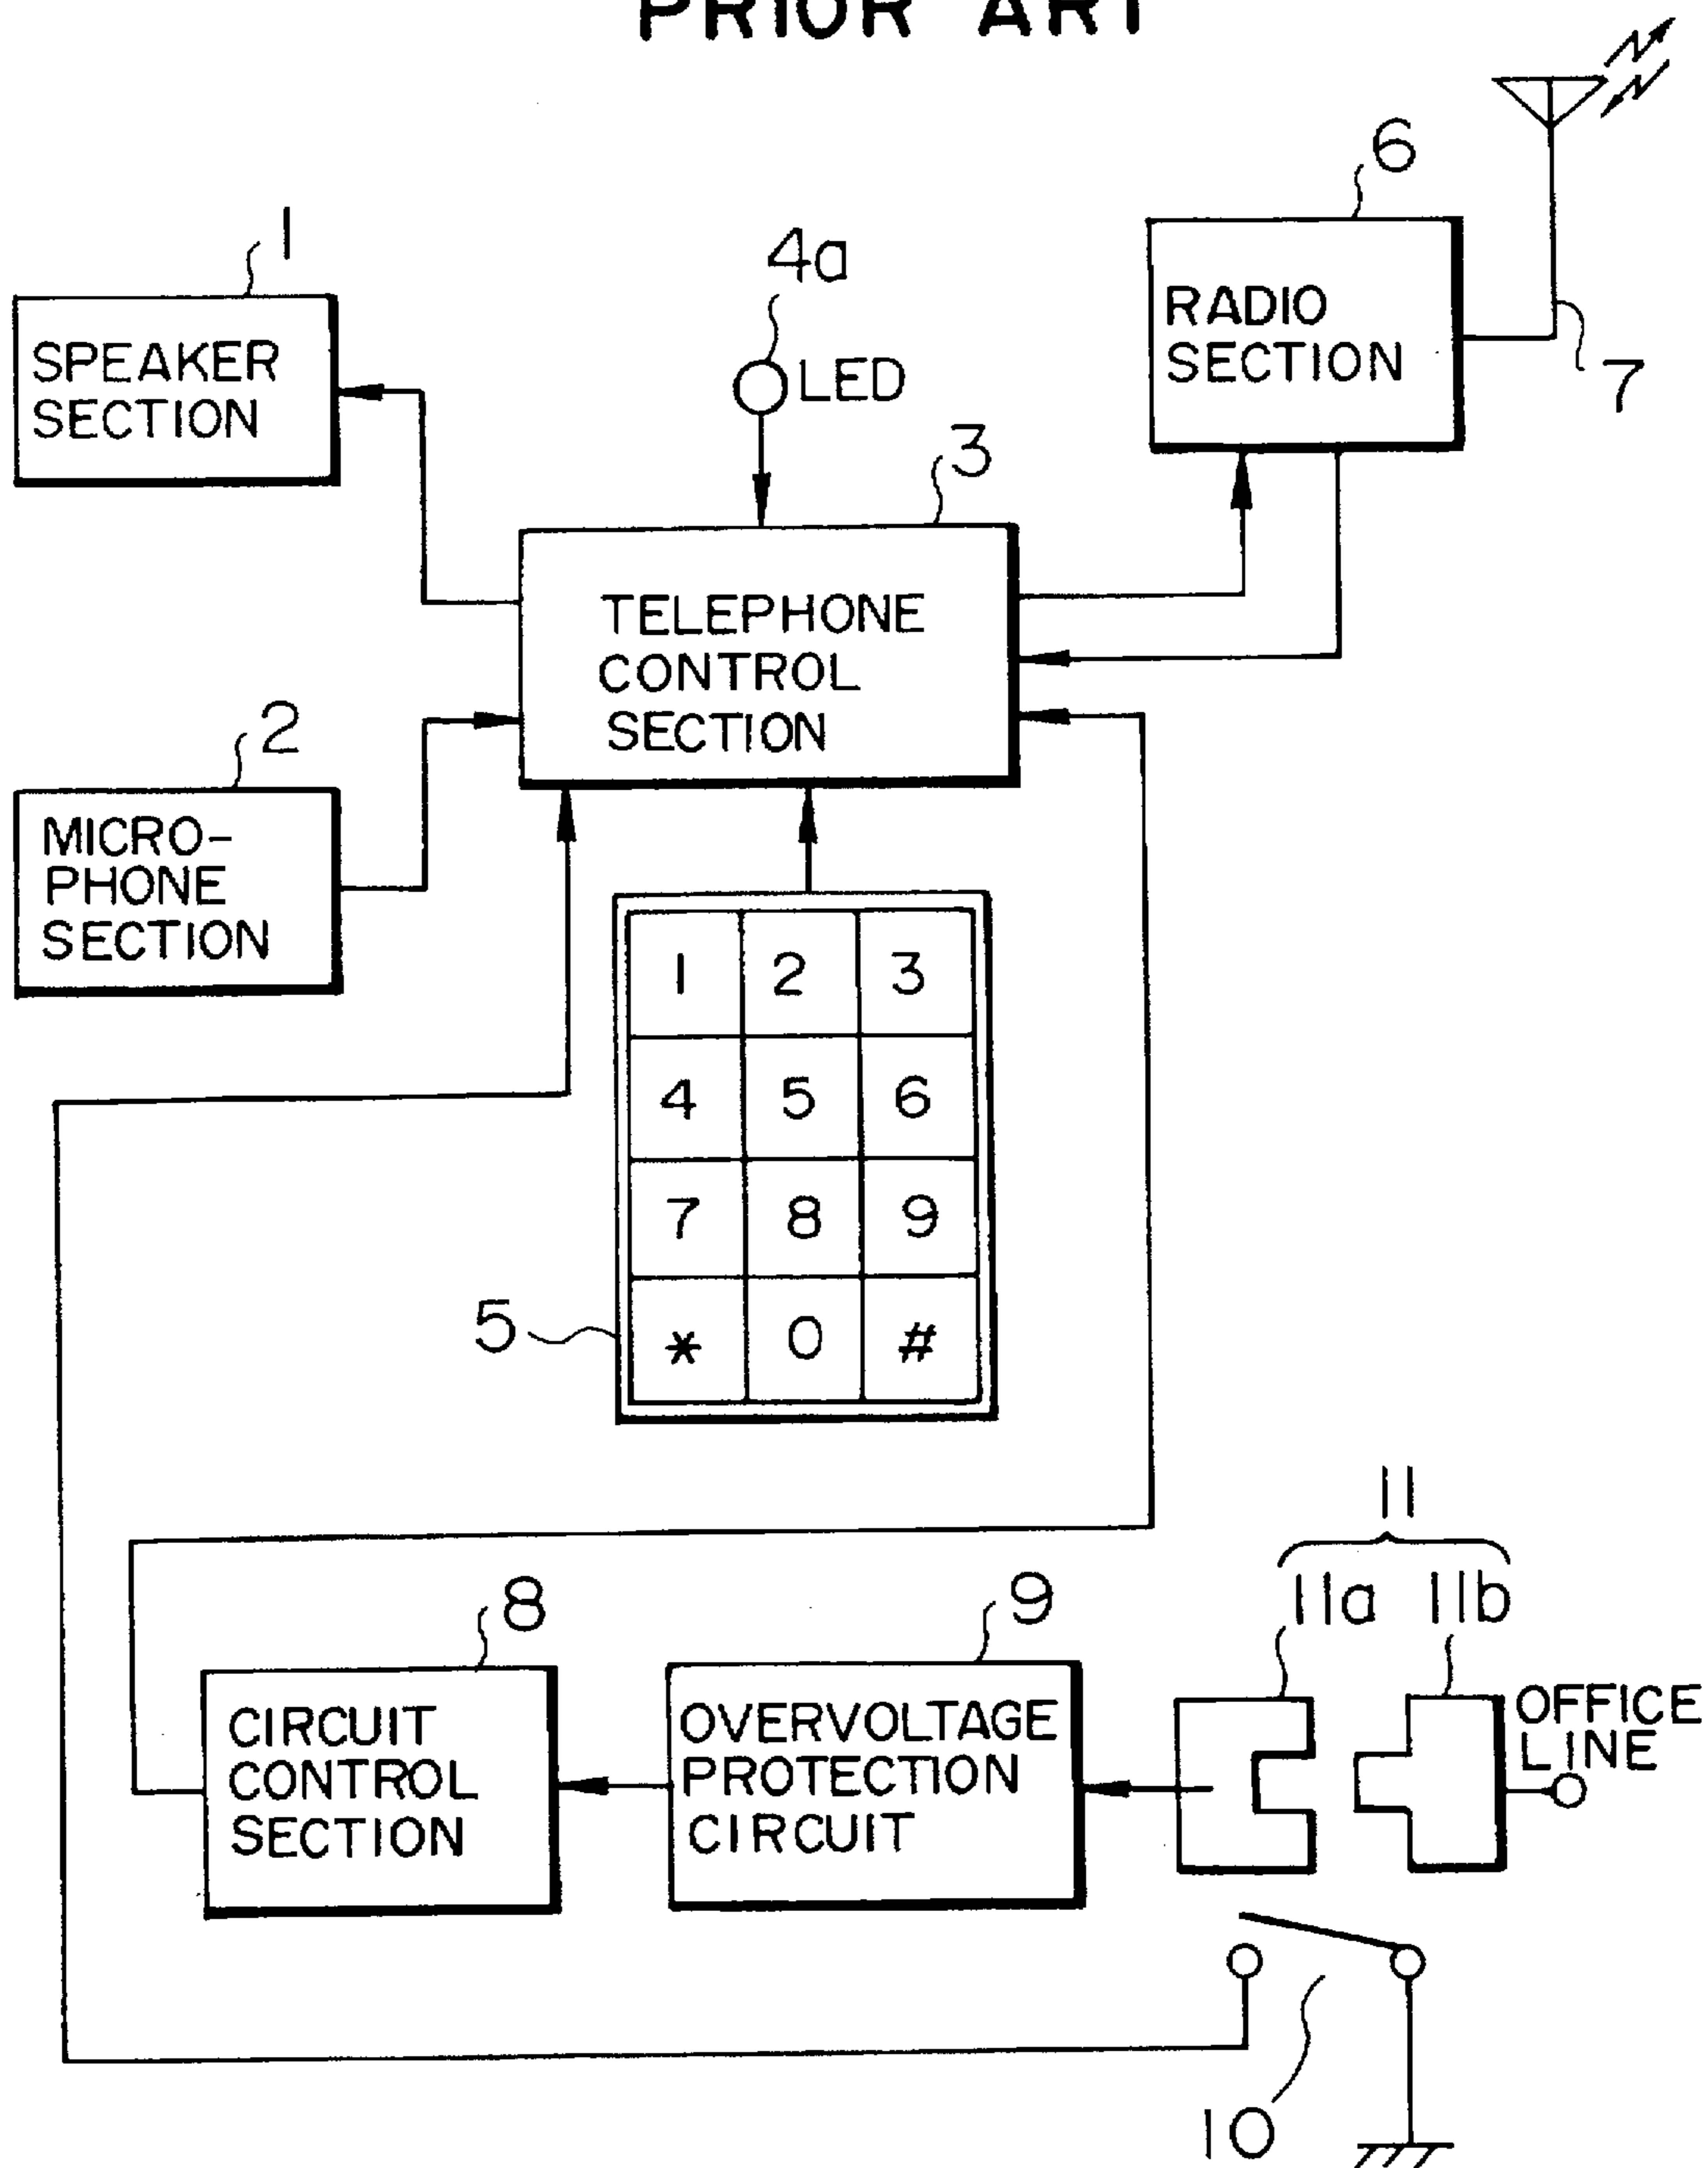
PRIOR ART

6

1

4a

RADIO SECTION

SPEAKER SECTION

LED

7

3

TELEPHONE CONTROL SECTION

2

MICRO-PHONE SECTION

| 1 | 2 | 3 |
|---|---|---|
| 4 | 5 | 6 |
| 7 | 8 | 9 |
| * | 0 | # |

5

11

8

9

11a 11b

CIRCUIT CONTROL SECTION

OVERVOLTAGE PROTECTION CIRCUIT

OFFICE LINE

10